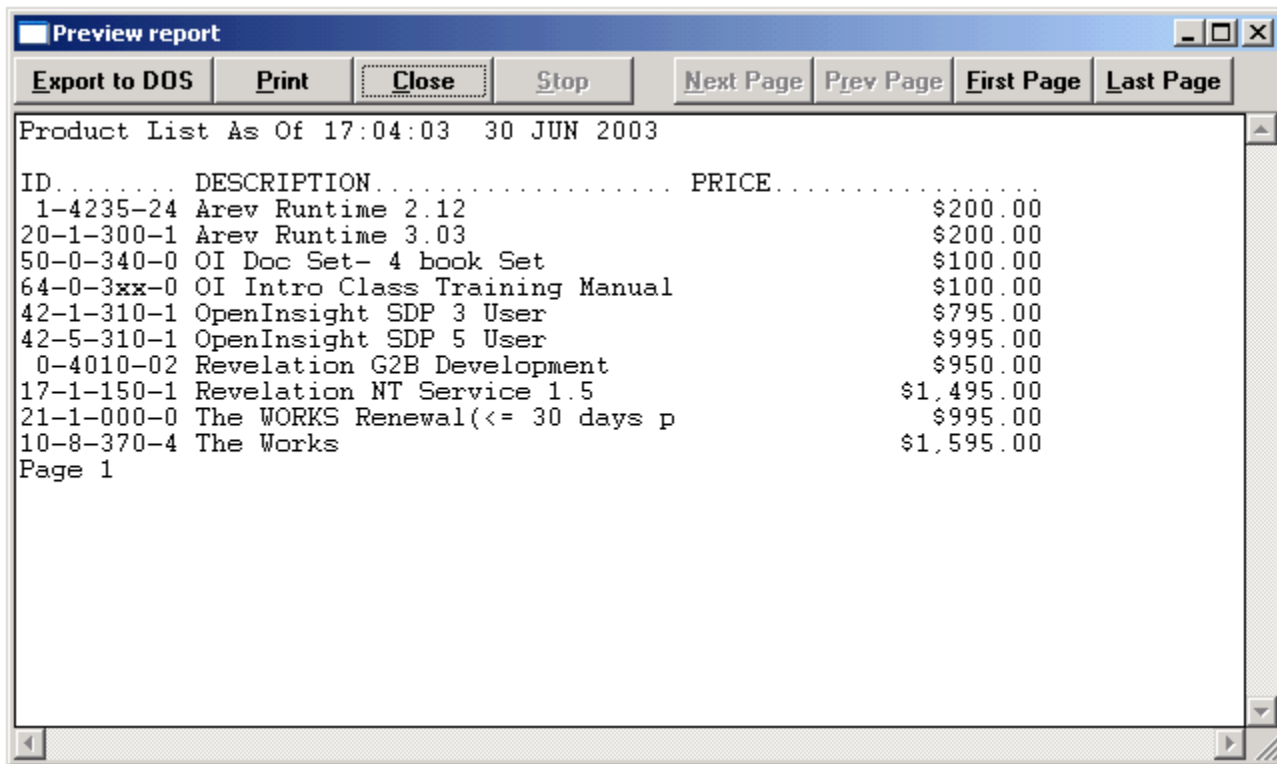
Preview report

Export to DOS | Print | Close | Stop | Next Page | Prev Page | First Page | Last Page

Product List As Of 17:04:03 30 JUN 2003

ID........ DESCRIPTION.................... PRICE.................
1-4235-24 Arev Runtime 2.12 $200.00
20-1-300-1 Arev Runtime 3.03 $200.00
50-0-340-0 OI Doc Set- 4 book Set $100.00
64-0-3xx-0 OI Intro Class Training Manual $100.00
42-1-310-1 OpenInsight SDP 3 User $795.00
42-5-310-1 OpenInsight SDP 5 User $995.00
0-4010-02 Revelation G2B Development $950.00
17-1-150-1 Revelation NT Service 1.5 $1,495.00
21-1-000-0 The WORKS Renewal(<= 30 days p $995.00
10-8-370-4 The Works $1,595.00
Page 1